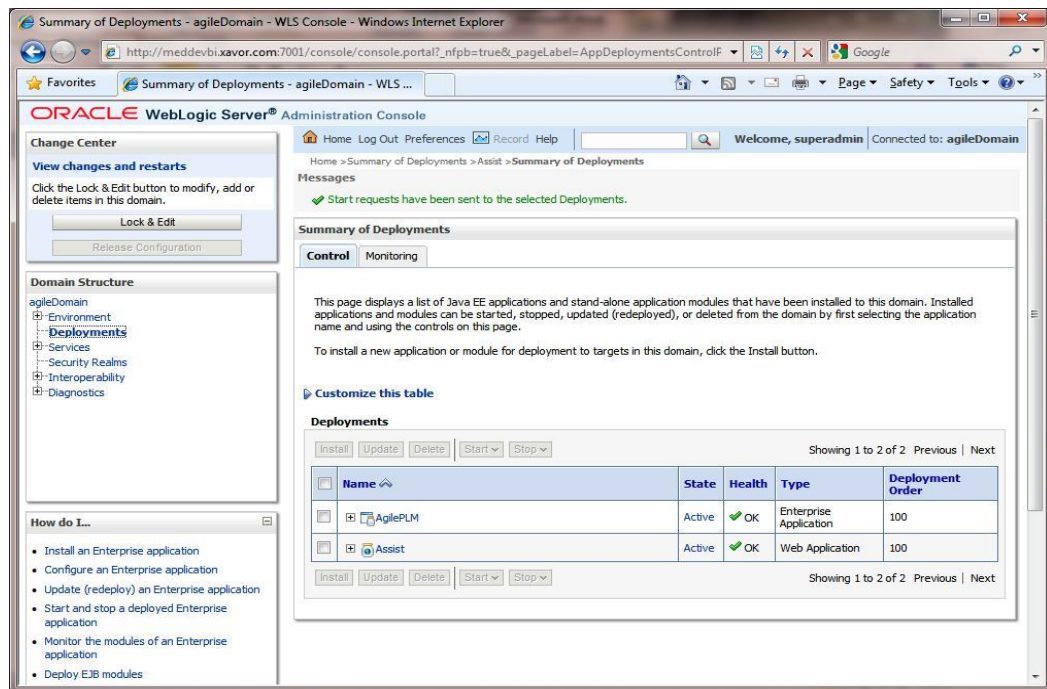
Summary of Deployments - agileDomain - WLS Console - Windows Internet Explorer

http://meddevbi.xavor.com:7001/console/console.portal?_nfpb=true&_pageLabel=AppDeploymentsControlP

Google

Favorites | Summary of Deployments - agileDomain - WLS ...

Page ▾ Safety ▾ Tools ▾

ORACLE WebLogic Server® Administration Console

Change Center

View changes and restarts

Click the Lock & Edit button to modify, add or delete items in this domain.

Lock & Edit

Release Configuration

Domain Structure

agileDomain
Environment
Deployments
Services
Security Realms
Interoperability
Diagnostics

How do I...

- Install an Enterprise application
- Configure an Enterprise application
- Update (redeploy) an Enterprise application
- Start and stop a deployed Enterprise application
- Monitor the modules of an Enterprise application
- Deploy EJB modules

Home Log Out Preferences Record Help

Welcome, superadmin | Connected to: agileDomain

Home > Summary of Deployments > Assist > Summary of Deployments

Messages

Start requests have been sent to the selected Deployments.

Summary of Deployments

Control | Monitoring

This page displays a list of Java EE applications and stand-alone application modules that have been installed to this domain. Installed applications and modules can be started, stopped, updated (redeployed), or deleted from the domain by first selecting the application name and using the controls on this page.

To install a new application or module for deployment to targets in this domain, click the Install button.

Customize this table

Deployments

Install | Update | Delete | Start ▾ | Stop ▾

Showing 1 to 2 of 2 Previous | Next

| | Name | State | Health | Type | Deployment Order |
|---|---|---|---|---|---|
| | AgilePLM | Active | OK | Enterprise Application | 100 |
| | Assist | Active | OK | Web Application | 100 |

Install | Update | Delete | Start ▾ | Stop ▾

Showing 1 to 2 of 2 Previous | Next